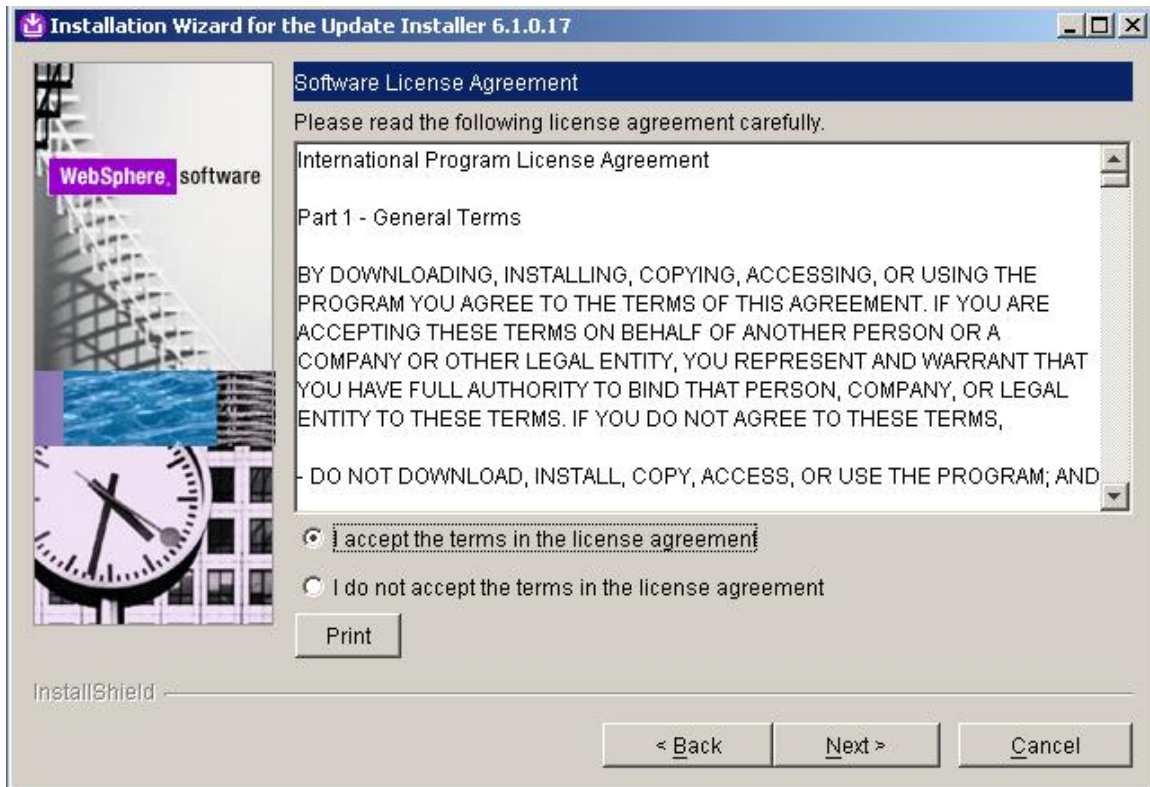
Installation Wizard for the Update Installer 6.1.0.17

WebSphere. software

Software License Agreement

Please read the following license agreement carefully.

International Program License Agreement

Part 1 - General Terms

BY DOWNLOADING, INSTALLING, COPYING, ACCESSING, OR USING THE PROGRAM YOU AGREE TO THE TERMS OF THIS AGREEMENT. IF YOU ARE ACCEPTING THESE TERMS ON BEHALF OF ANOTHER PERSON OR A COMPANY OR OTHER LEGAL ENTITY, YOU REPRESENT AND WARRANT THAT YOU HAVE FULL AUTHORITY TO BIND THAT PERSON, COMPANY, OR LEGAL ENTITY TO THESE TERMS. IF YOU DO NOT AGREE TO THESE TERMS,

- DO NOT DOWNLOAD, INSTALL, COPY, ACCESS, OR USE THE PROGRAM; AND

I accept the terms in the license agreement

I do not accept the terms in the license agreement

Print

InstallShield

< Back

Next >

Cancel